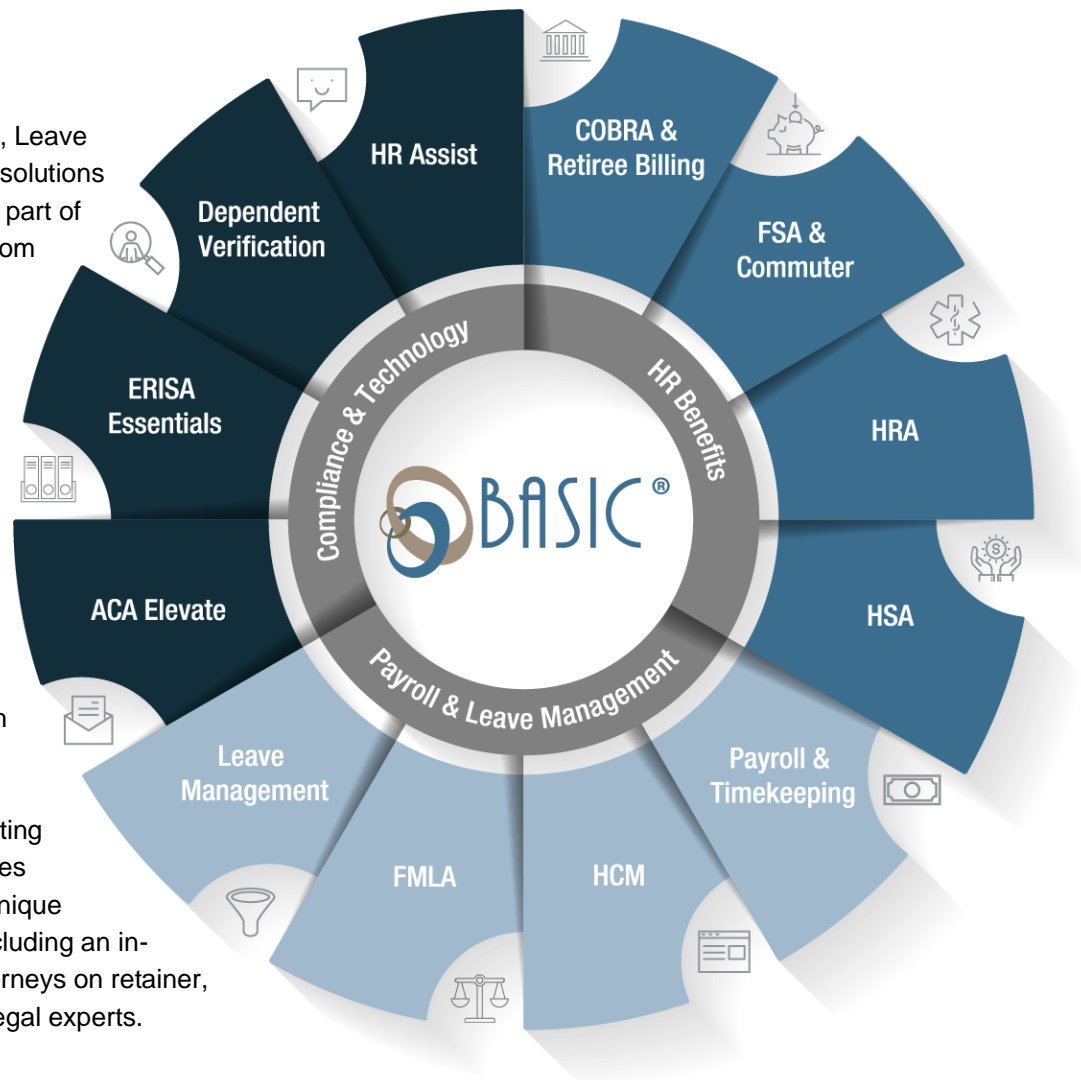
, Leave
solutions
part of
om

n

ting
es
nique
cluding an in-
rneys on retainer,
egal experts.

HR Assist

COBRA & Retiree Billing

Dependent Verification

FSA & Commuter

ERISA Essentials

HRA

ACA Elevate

HSA

Leave Management

Payroll & Timekeeping

FMLA

HCM

Compliance & Technology

HR Benefits

Payroll & Leave Management

BASIC®